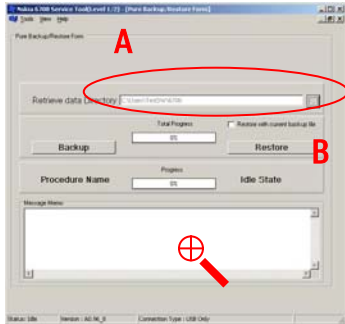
Nokia 6700 Service Tool(Level 1/2) - [Pure Backup/Restore Form]

Tools View Help

Pure Backup/Restore Form

A

Retrieve data Directory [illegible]

Total Progress

0%

Restore with current backup file

Backup

Restore

B

Progress

Procedure Name

0%

Idle State

Message Memo

Status: Idle

Version : A0.56_0

Connection Type : USB Only